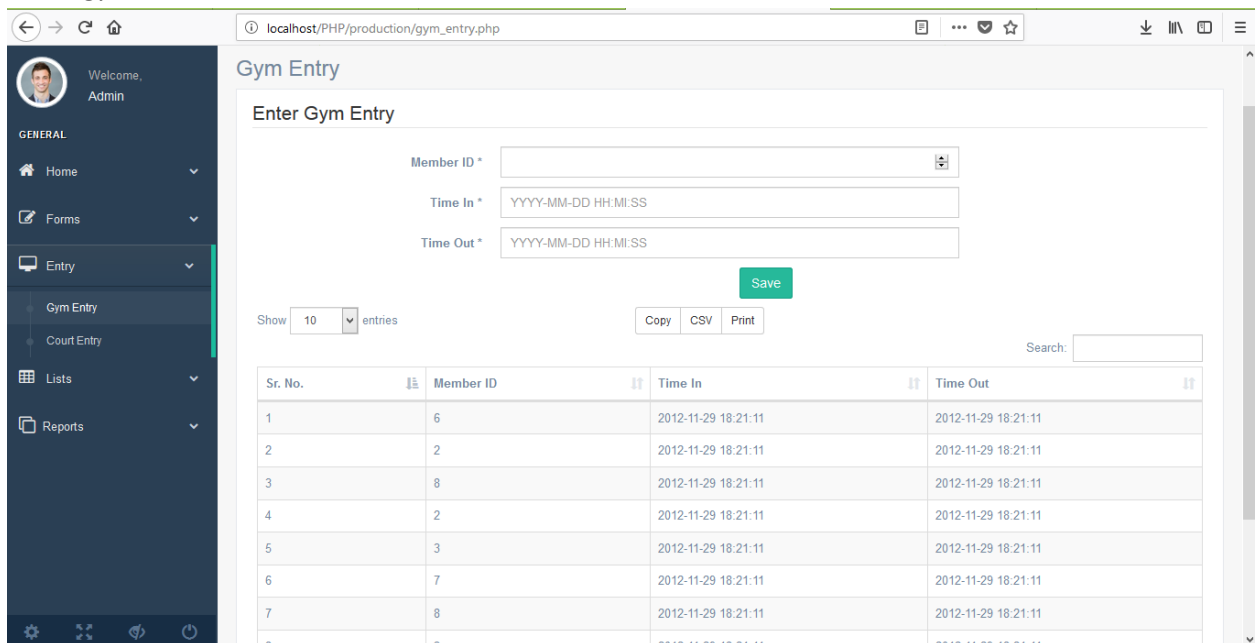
localhost/PHP/production/gym_entry.php

Welcome,
Admin

GENERAL

Home

Forms

Entry

Gym Entry

Court Entry

Lists

Reports

Gym Entry

Enter Gym Entry

Member ID *

Time In * YYYY-MM-DD HH:MI:SS

Time Out * YYYY-MM-DD HH:MI:SS

Save

Show 10 entries

Copy CSV Print

Search:

| Sr. No. | Member ID | Time In | Time Out |
|---|---|---|---|
| 1 | 6 | 2012-11-29 18:21:11 | 2012-11-29 18:21:11 |
| 2 | 2 | 2012-11-29 18:21:11 | 2012-11-29 18:21:11 |
| 3 | 8 | 2012-11-29 18:21:11 | 2012-11-29 18:21:11 |
| 4 | 2 | 2012-11-29 18:21:11 | 2012-11-29 18:21:11 |
| 5 | 3 | 2012-11-29 18:21:11 | 2012-11-29 18:21:11 |
| 6 | 7 | 2012-11-29 18:21:11 | 2012-11-29 18:21:11 |
| 7 | 8 | 2012-11-29 18:21:11 | 2012-11-29 18:21:11 |
| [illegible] | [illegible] | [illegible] | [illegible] |